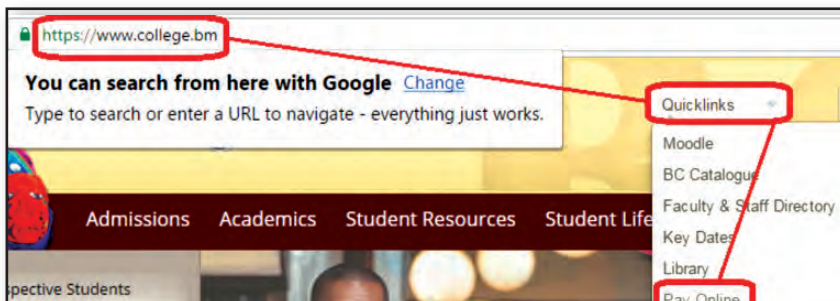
https://www.college.bm

You can search from here with Google Change

Type to search or enter a URL to navigate - everything just works.

Quicklinks

Moodle

BC Catalogue

Faculty & Staff Directory

Key Dates

Library

Pay Online

Admissions Academics Student Resources Student Life

spective Students